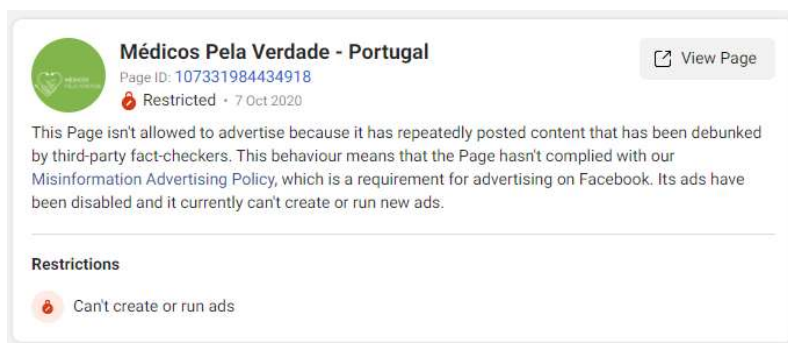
Médicos Pela Verdade - Portugal
Page ID: 107331984434918
Restricted • 7 Oct 2020

View Page

This Page isn't allowed to advertise because it has repeatedly posted content that has been debunked by third-party fact-checkers. This behaviour means that the Page hasn't complied with our Misinformation Advertising Policy, which is a requirement for advertising on Facebook. Its ads have been disabled and it currently can't create or run new ads.

Restrictions

Can't create or run ads